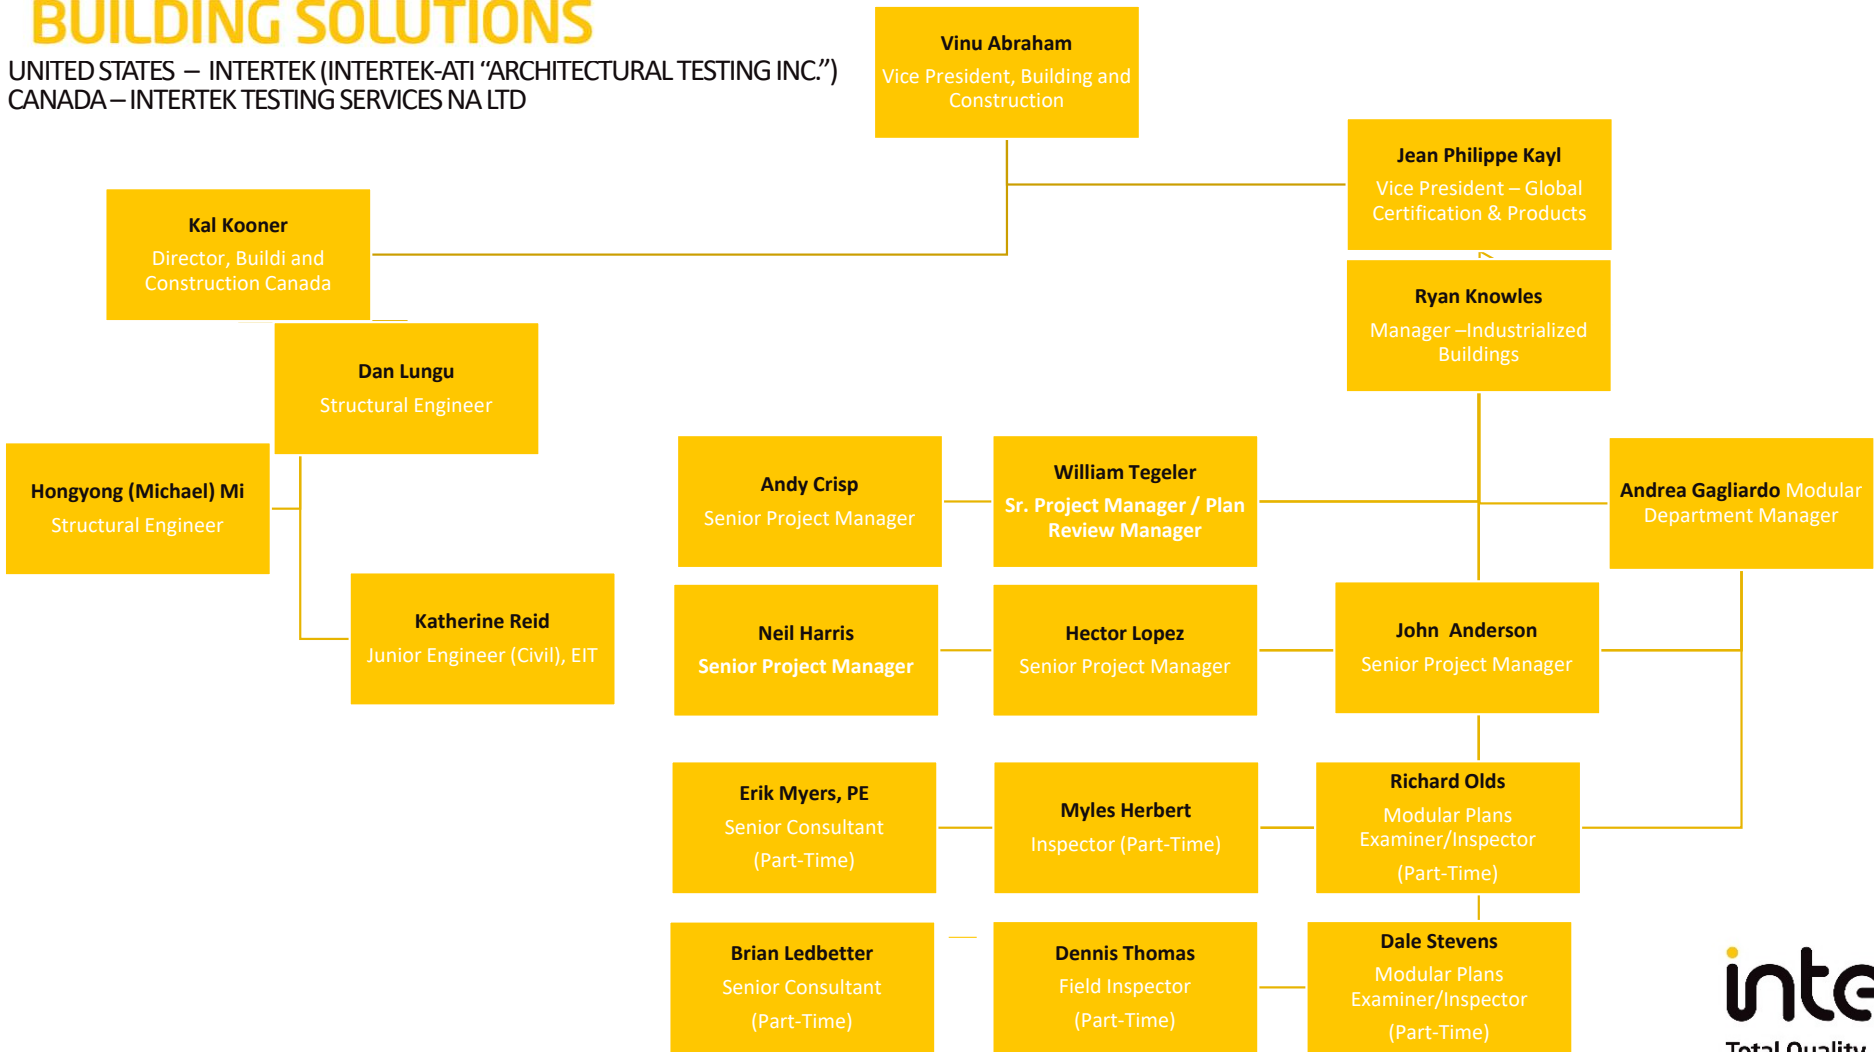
BUILDING SOLUTIONS

UNITED STATES – INTERTEK (INTERTEK-ATI "ARCHITECTURAL TESTING INC.")
CANADA – INTERTEK TESTING SERVICES NA LTD

Vinu Abraham
Vice President, Building and Construction

Jean Philippe Kayl
Vice President – Global Certification & Products

Kal Kooner
Director, Buildi and Construction Canada

Ryan Knowles
Manager –Industrialized Buildings

Dan Lungu
Structural Engineer

Hongyong (Michael) Mi
Structural Engineer

Andy Crisp
Senior Project Manager

William Tegeler
Sr. Project Manager / Plan Review Manager

Andrea Gagliardo Modular Department Manager

Katherine Reid
Junior Engineer (Civil), EIT

Neil Harris
Senior Project Manager

Hector Lopez
Senior Project Manager

John Anderson
Senior Project Manager

Erik Myers, PE
Senior Consultant
(Part-Time)

Myles Herbert
Inspector (Part-Time)

Richard Olds
Modular Plans Examiner/Inspector
(Part-Time)

Brian Ledbetter
Senior Consultant
(Part-Time)

Dennis Thomas
Field Inspector
(Part-Time)

Dale Stevens
Modular Plans Examiner/Inspector
(Part-Time)

inte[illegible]
Total Quality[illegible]